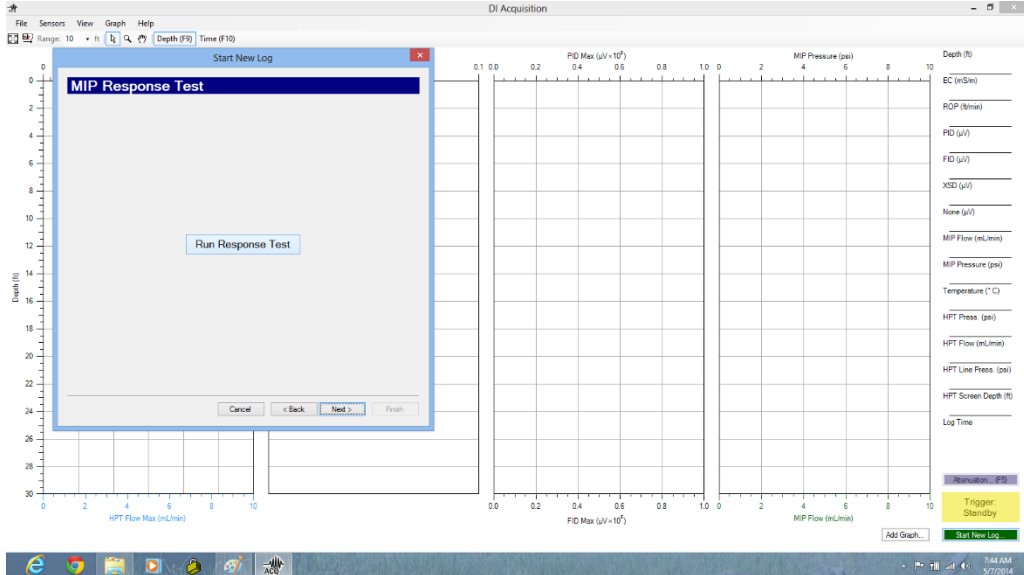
DI Acquisition

File Sensors View Graph Help

Range: 10 ft Depth (F9) Time (F10)

Start New Log

MIP Response Test

Run Response Test

Cancel < Back Next > Finish

Depth (ft)

0 2 4 6 8 10 12 14 16 18 20 22 24 26 28 30

0 2 4 6 8 10
HPT Flow Max (mL/min)

0.1

PID Max ($\mu V \times 10^6$)
0.0 0.2 0.4 0.6 0.8 1.0

0.0 0.2 0.4 0.6 0.8 1.0
FID Max ($\mu V \times 10^6$)

MIP Pressure (psi)
0 2 4 6 8 10

0 2 4 6 8 10
MIP Flow (mL/min)

Depth (ft)
EC (mS/m)
ROP (ft/min)
PID (µV)
FID (µV)
XSD (µV)
None (µV)
MIP Flow (mL/min)
MIP Pressure (psi)
Temperature (° C)
HPT Press. (psi)
HPT Flow (mL/min)
HPT Line Press. (psi)
HPT Screen Depth (ft)
Log Time

Attenuation... (F5)

Trigger:
Standby

Add Graph...

Start New Log...

7:44 AM
5/7/2014